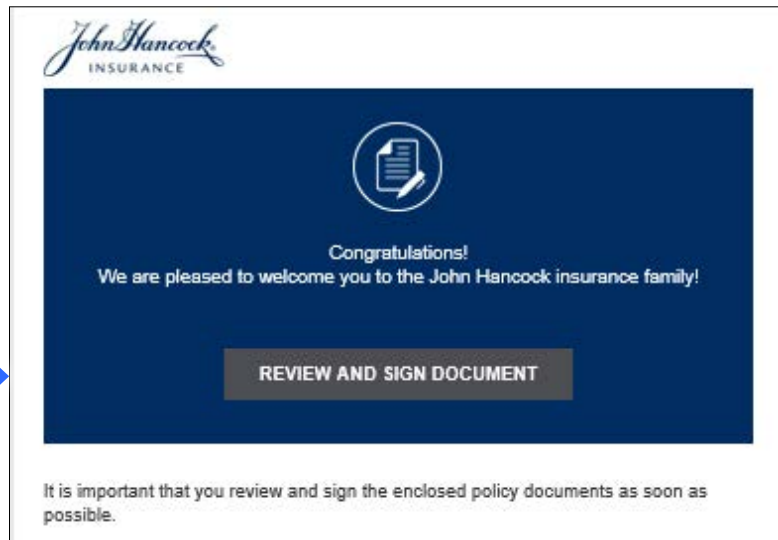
John Hancock.
INSURANCE

Congratulations!
We are pleased to welcome you to the John Hancock insurance family!

REVIEW AND SIGN DOCUMENT

It is important that you review and sign the enclosed policy documents as soon as possible.